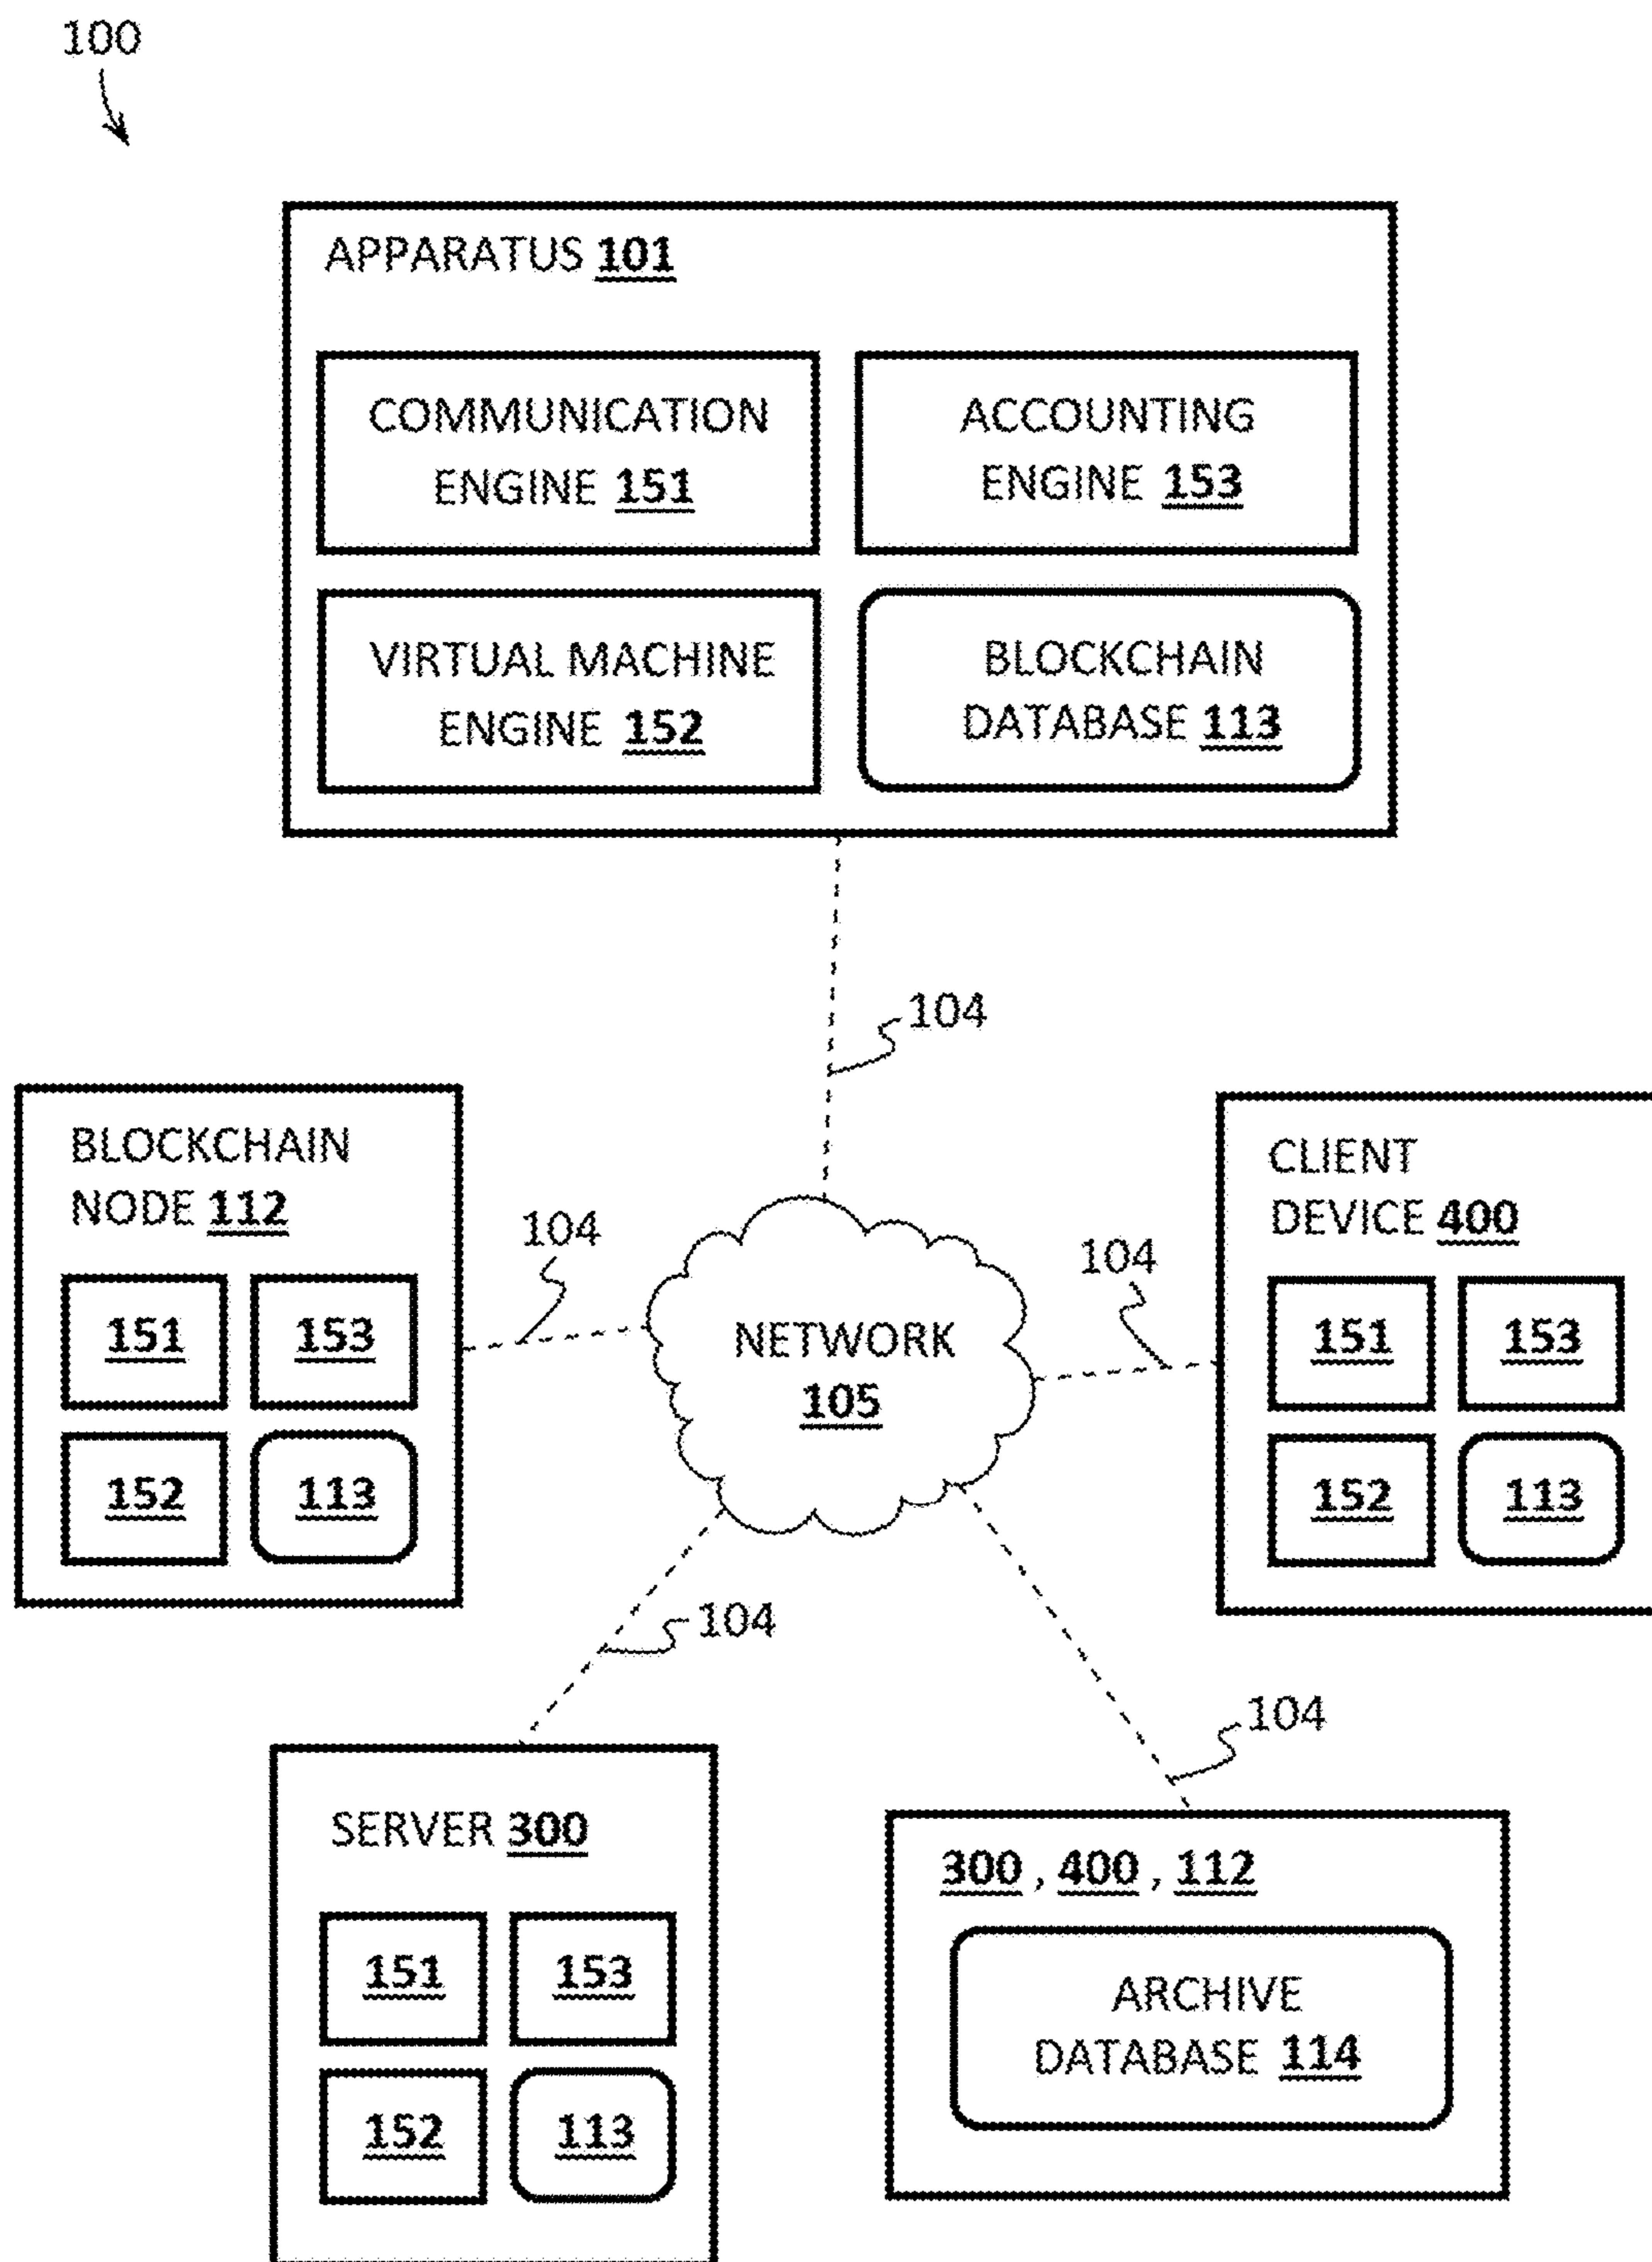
100

APPARATUS 101

COMMUNICATION ENGINE 151

ACCOUNTING ENGINE 153

VIRTUAL MACHINE ENGINE 152

BLOCKCHAIN DATABASE 113

104

BLOCKCHAIN NODE 112

151

153

152

113

104

NETWORK 105

104

CLIENT DEVICE 400

151

153

152

113

104

104

SERVER 300

151

153

152

113

300 , 400 , 112

ARCHIVE DATABASE 114